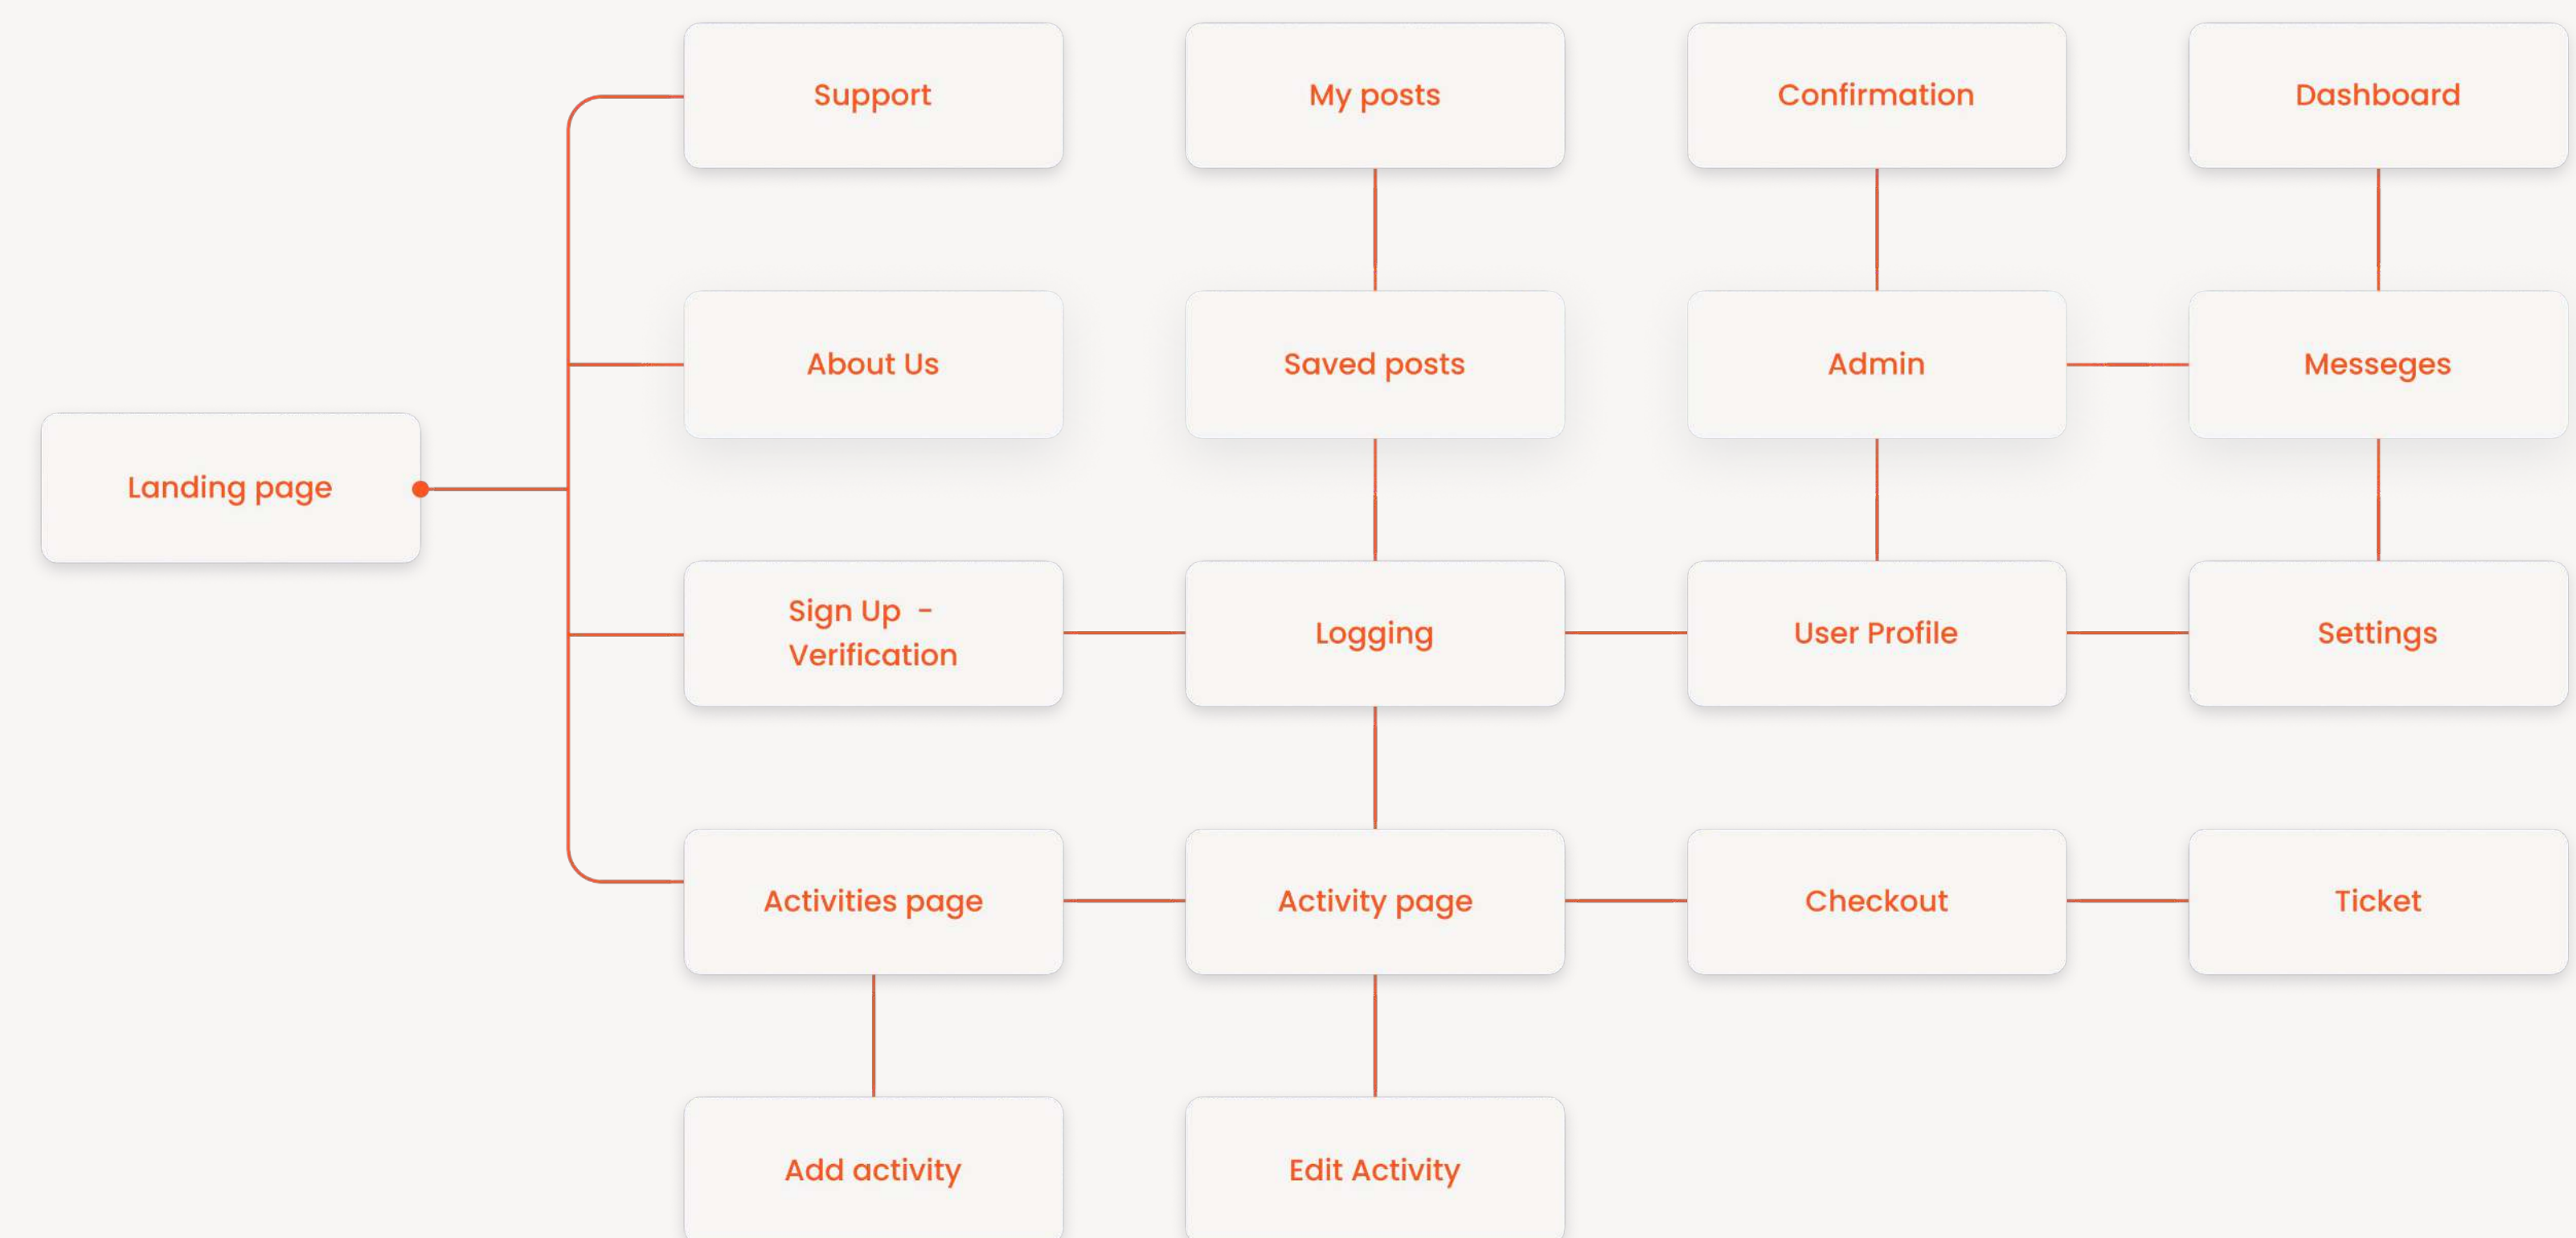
Landing page

Support

About Us

Sign Up - Verification

Activities page

Add activity

My posts

Saved posts

Logging

Activity page

Edit Activity

Confirmation

Admin

User Profile

Checkout

Dashboard

Messeges

Settings

Ticket